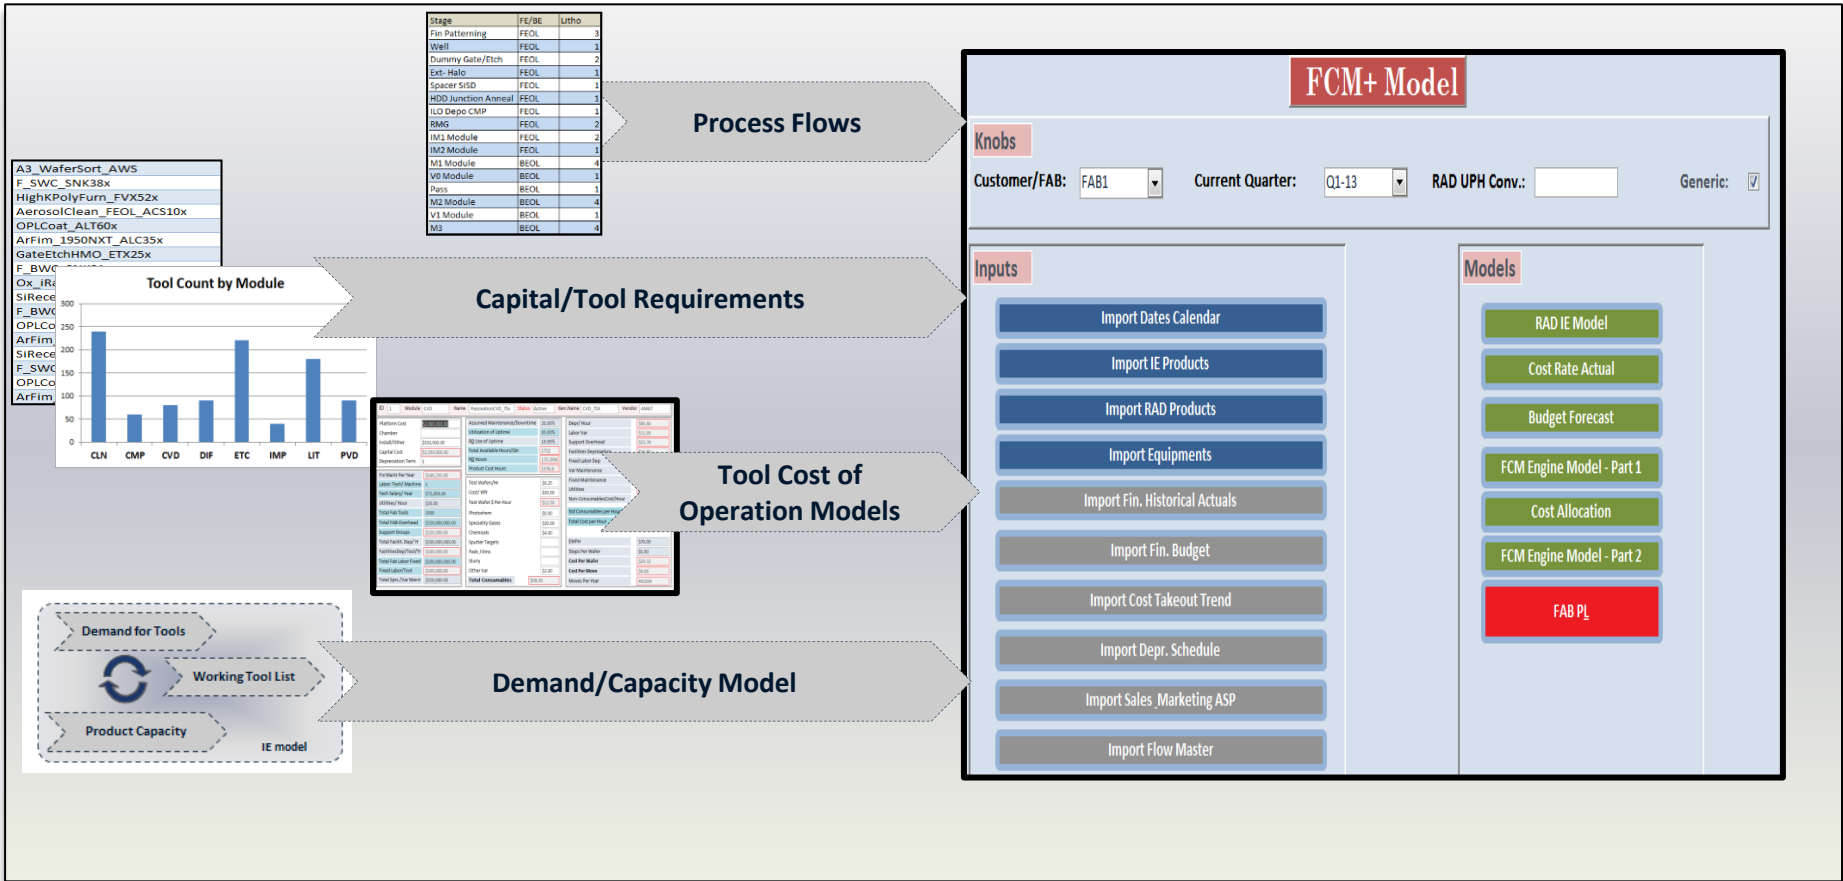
| Stage | FE/BE | Litho |
|---|---|---|
| Fin Patterning | FEOL | 3 |
| Well | FEOL | 1 |
| Dummy Gate/Etch | FEOL | 2 |
| Ext- Halo | FEOL | 1 |
| Spacer SISD | FEOL | 1 |
| HDD Junction Anneal | FEOL | 1 |
| ILO Depo CMP | FEOL | 1 |
| RMG | FEOL | 2 |
| IM1 Module | FEOL | 2 |
| IM2 Module | FEOL | 1 |
| M1 Module | BEOL | 4 |
| V0 Module | BEOL | 1 |
| Pass | BEOL | 1 |
| M2 Module | BEOL | 4 |
| V1 Module | BEOL | 1 |
| M3 | BEOL | 4 |

Process Flows

A3_WaferSort_AWS
F_SWC_SNK38x
HighKPolyFurn_FVX52x
AerosolClean_FEOL_ACS10x
OPLCoat_ALT60x
ArFim_1950NXT_ALC35x
GateEtchHMO_ETX25x
F_BWC
Ox_iRa
SiRece
F_BWC
OPLCo
ArFim
SiRece
F_SWC
OPLCo
ArFim

Tool Count by Module
300
250
200
150
100
50
0
CLN CMP CVD DIF ETC IMP LIT PVD

Capital/Tool Requirements

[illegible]

Tool Cost of Operation Models

Demand for Tools
Working Tool List
Product Capacity
IE model

Demand/Capacity Model

FCM+ Model

Knobs
Customer/FAB: FAB1
Current Quarter: Q1-13
RAD UPH Conv.:
Generic:

Inputs
Import Dates Calendar
Import IE Products
Import RAD Products
Import Equipments
Import Fin. Historical Actuals
Import Fin. Budget
Import Cost Takeout Trend
Import Depr. Schedule
Import Sales_Marketing ASP
Import Flow Master

Models
RAD IE Model
Cost Rate Actual
Budget Forecast
FCM Engine Model - Part 1
Cost Allocation
FCM Engine Model - Part 2
FAB PL